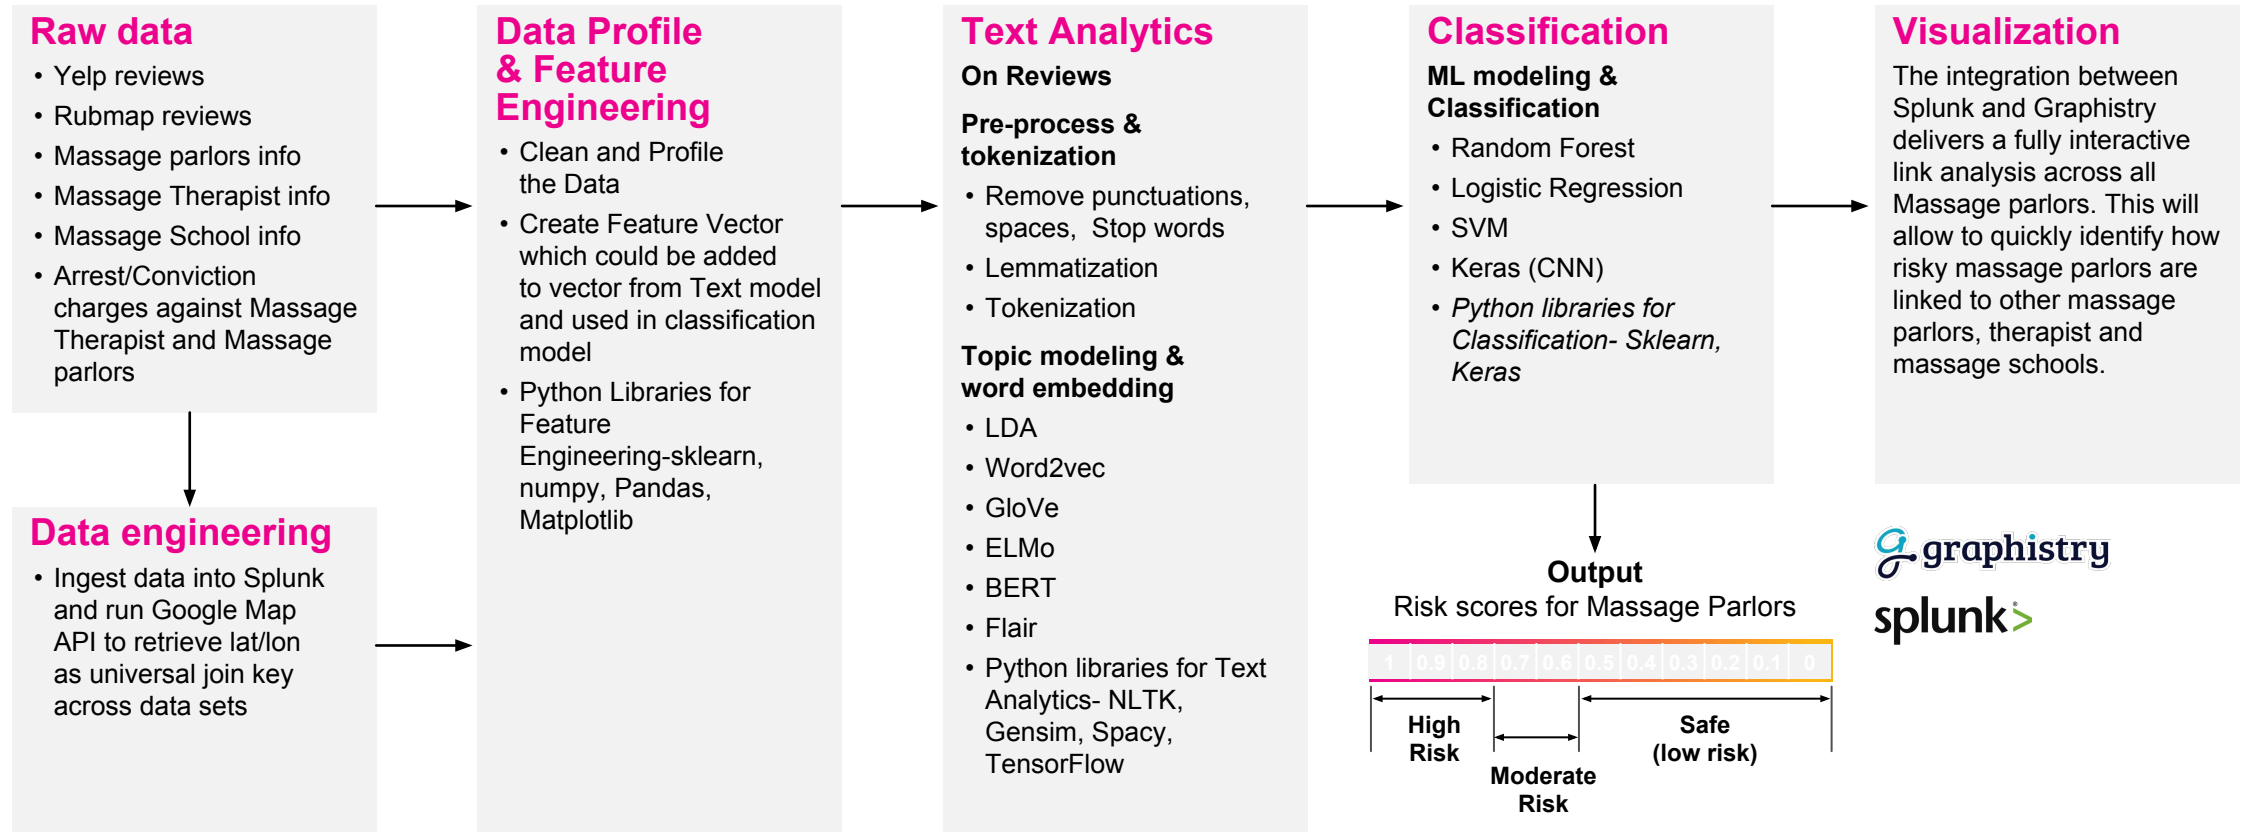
Raw data

- Yelp reviews
- Rubmap reviews
- Massage parlors info
- Massage Therapist info
- Massage School info
- Arrest/Conviction charges against Massage Therapist and Massage parlors

Data engineering

- Ingest data into Splunk and run Google Map API to retrieve lat/lon as universal join key across data sets

Data Profile & Feature Engineering

- Clean and Profile the Data
- Create Feature Vector which could be added to vector from Text model and used in classification model
- Python Libraries for Feature Engineering-sklearn, numpy, Pandas, Matplotlib

Text Analytics

On Reviews

Pre-process & tokenization

- Remove punctuations, spaces, Stop words
- Lemmatization
- Tokenization

Topic modeling & word embedding

- LDA
- Word2vec
- GloVe
- ELMo
- BERT
- Flair
- Python libraries for Text Analytics- NLTK, Gensim, Spacy, TensorFlow

Classification

ML modeling & Classification

- Random Forest
- Logistic Regression
- SVM
- Keras (CNN)
- *Python libraries for Classification- Sklearn, Keras*

Output

Risk scores for Massage Parlors

| 1 | 0.9 | 0.8 | 0.7 | 0.6 | 0.5 | 0.4 | 0.3 | 0.2 | 0.1 | 0 |
|---|---|---|---|---|---|---|---|---|---|---|

High Risk

Moderate Risk

Safe (low risk)

Visualization

The integration between Splunk and Graphistry delivers a fully interactive link analysis across all Massage parlors. This will allow to quickly identify how risky massage parlors are linked to other massage parlors, therapist and massage schools.

graphistry

splunk>